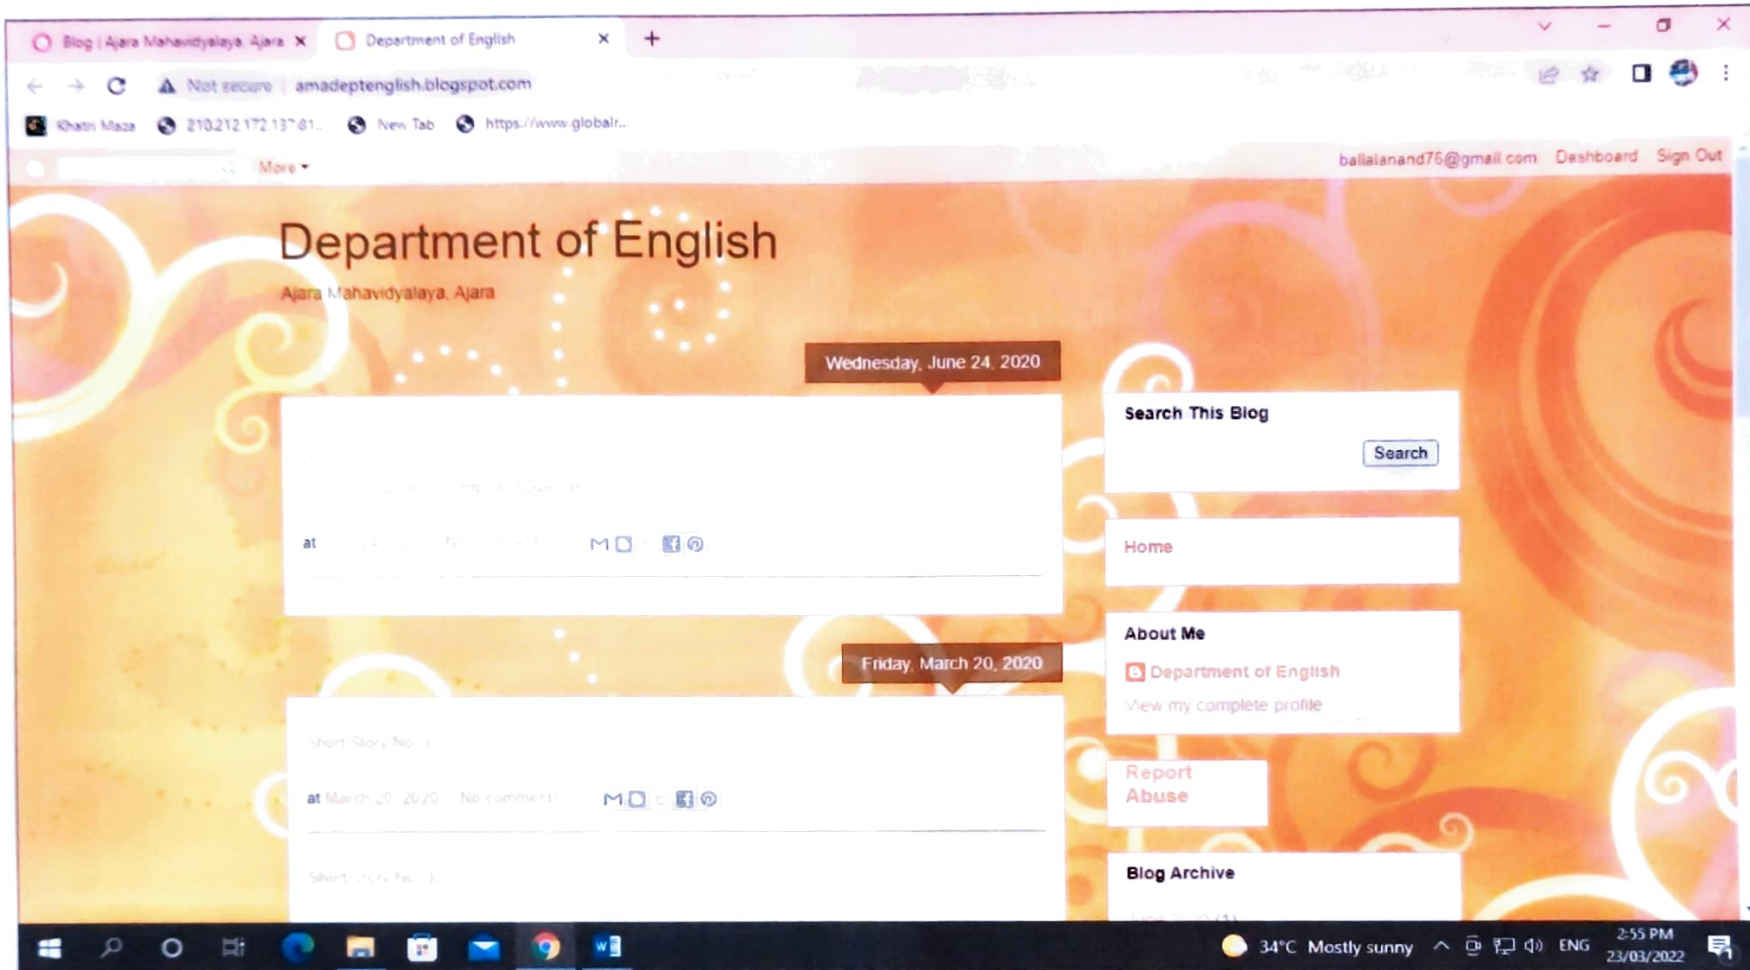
Blog | Ajara Mahavidyalaya, Ajara ×
Department of English ×
+

Not secure | amadeptenglish.blogspot.com

Khatri Maza
210.212.172.137:81...
New Tab
https://www.globalr...

More ▾
ballalanand76@gmail.com Dashboard Sign Out

Department of English

Ajara Mahavidyalaya, Ajara

Wednesday, June 24, 2020

at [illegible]

Friday, March 20, 2020

Short Story No. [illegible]

at March 20, 2020 No comments:

Short Story No. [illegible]

Search This Blog

Search

Home

About Me

Department of English

View my complete profile

Report Abuse

Blog Archive

34°C Mostly sunny
ENG
2:55 PM
23/03/2022